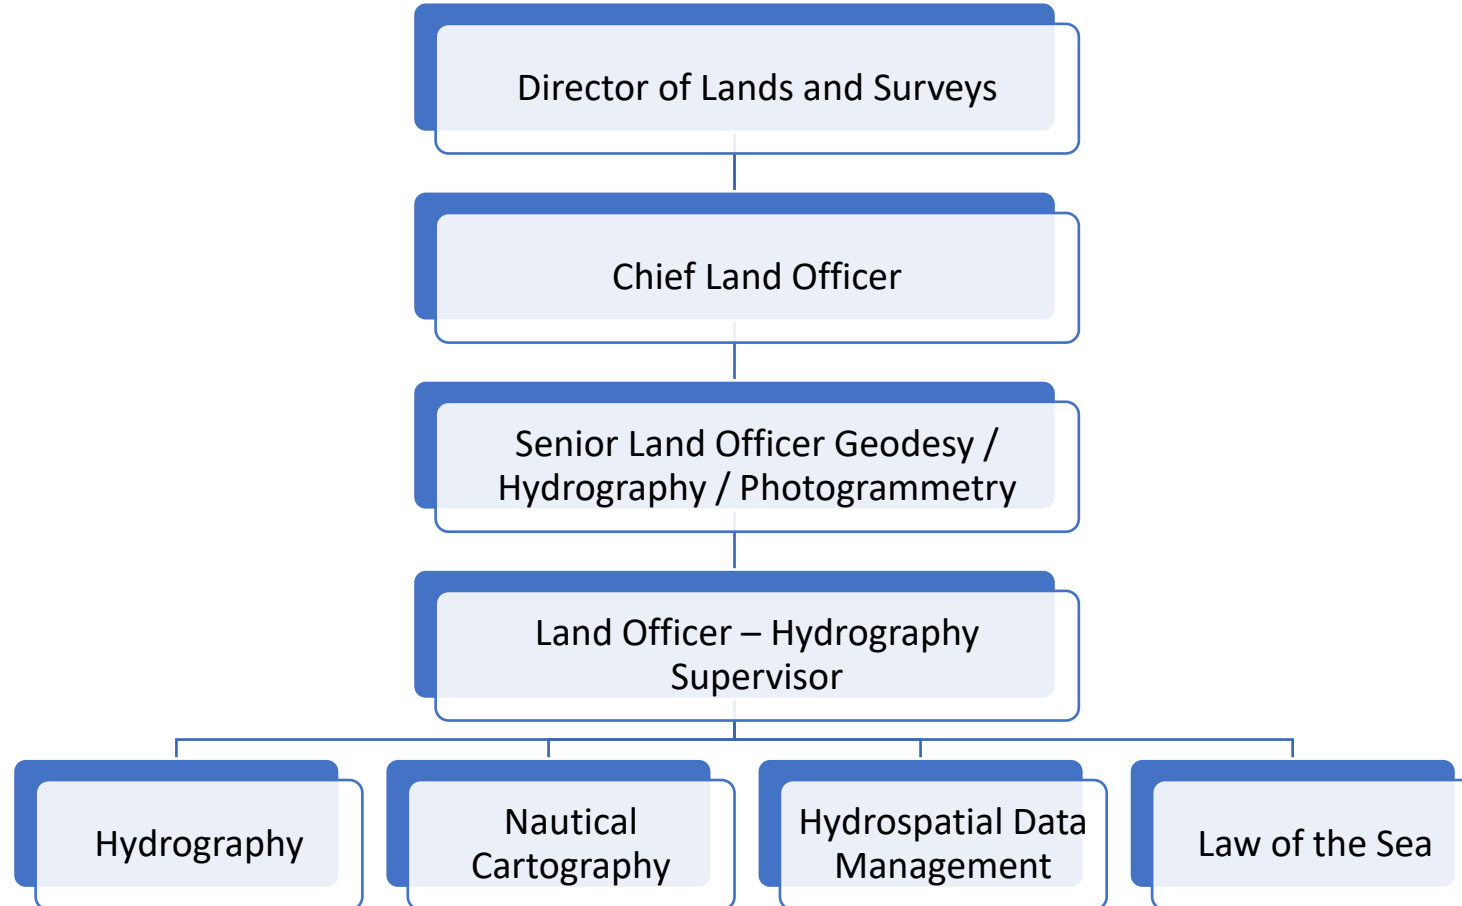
Director of Lands and Surveys

Chief Land Officer

Senior Land Officer Geodesy / Hydrography / Photogrammetry

Land Officer – Hydrography Supervisor

Hydrography

Nautical Cartography

Hydrospatial Data Management

Law of the Sea